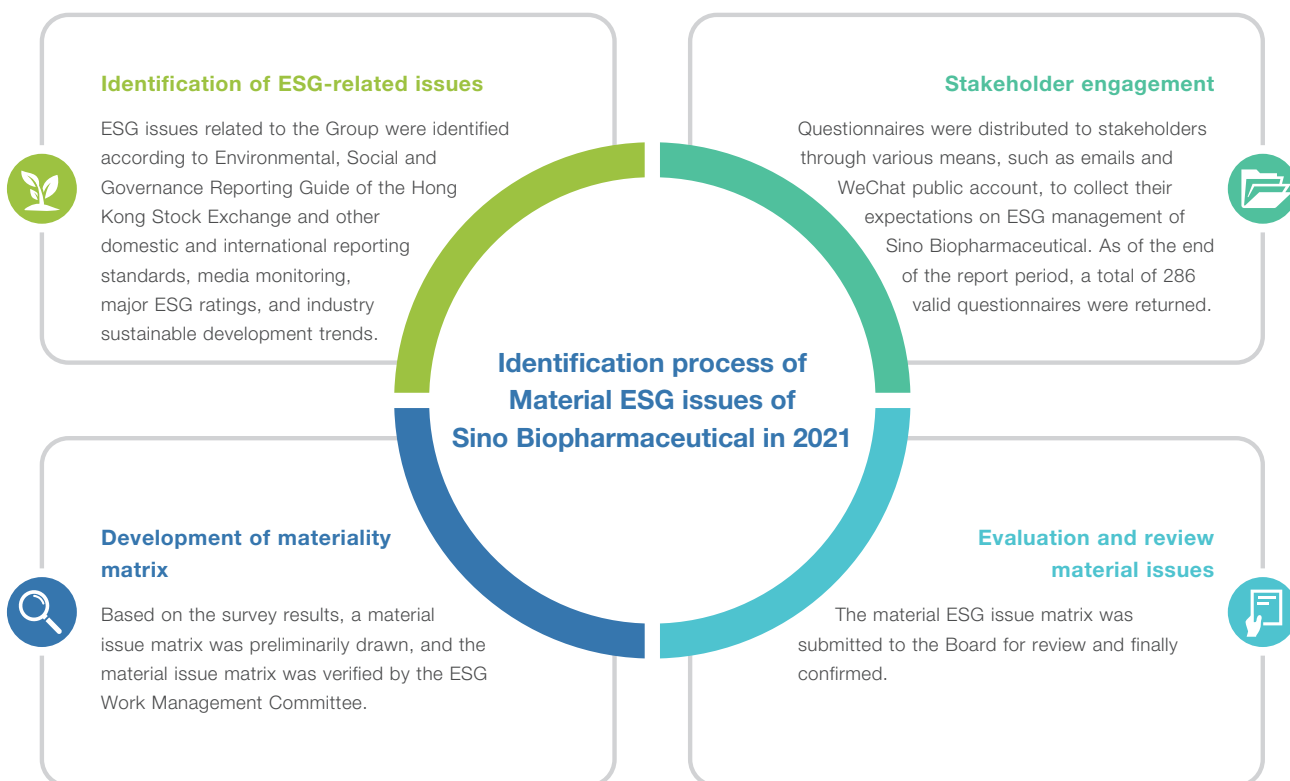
Identification of ESG-related issues

ESG issues related to the Group were identified according to Environmental, Social and Governance Reporting Guide of the Hong Kong Stock Exchange and other domestic and international reporting standards, media monitoring, major ESG ratings, and industry sustainable development trends.

Stakeholder engagement

Questionnaires were distributed to stakeholders through various means, such as emails and WeChat public account, to collect their expectations on ESG management of Sino Biopharmaceutical. As of the end of the report period, a total of 286 valid questionnaires were returned.

Identification process of Material ESG issues of Sino Biopharmaceutical in 2021

Development of materiality matrix

Based on the survey results, a material issue matrix was preliminarily drawn, and the material issue matrix was verified by the ESG Work Management Committee.

Evaluation and review material issues

The material ESG issue matrix was submitted to the Board for review and finally confirmed.